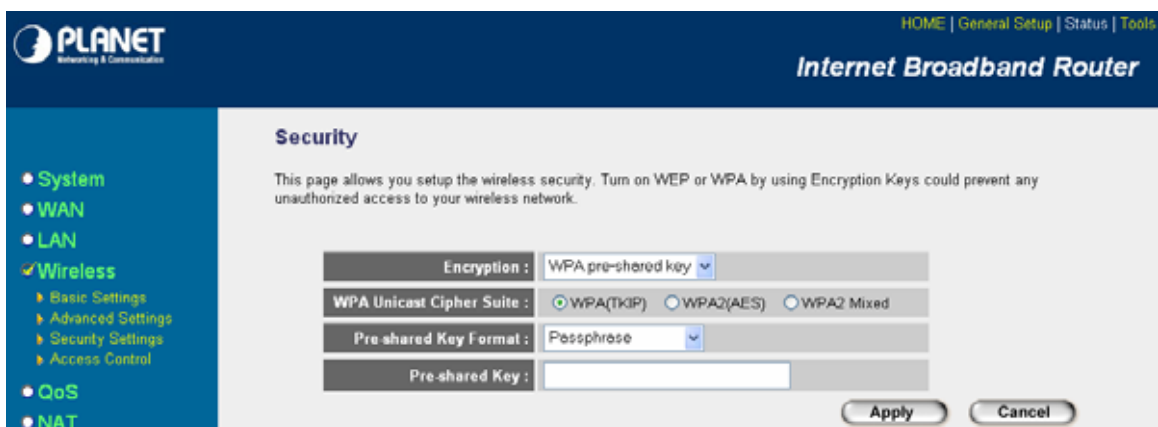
PLANET
Networking & Communication

HOME | General Setup | Status | Tools

Internet Broadband Router

System
WAN
LAN
Wireless
Basic Settings
Advanced Settings
Security Settings
Access Control
QoS
NAT

Security

This page allows you setup the wireless security. Turn on WEP or WPA by using Encryption Keys could prevent any unauthorized access to your wireless network.

| | |
|---|---|
| Encryption : | WPA pre-shared key |
| WPA Unicast Cipher Suite : | WPA(TKIP) WPA2(AES) WPA2 Mixed |
| Pre-shared Key Format : | Passphrase |
| Pre-shared Key : | |

Apply Cancel